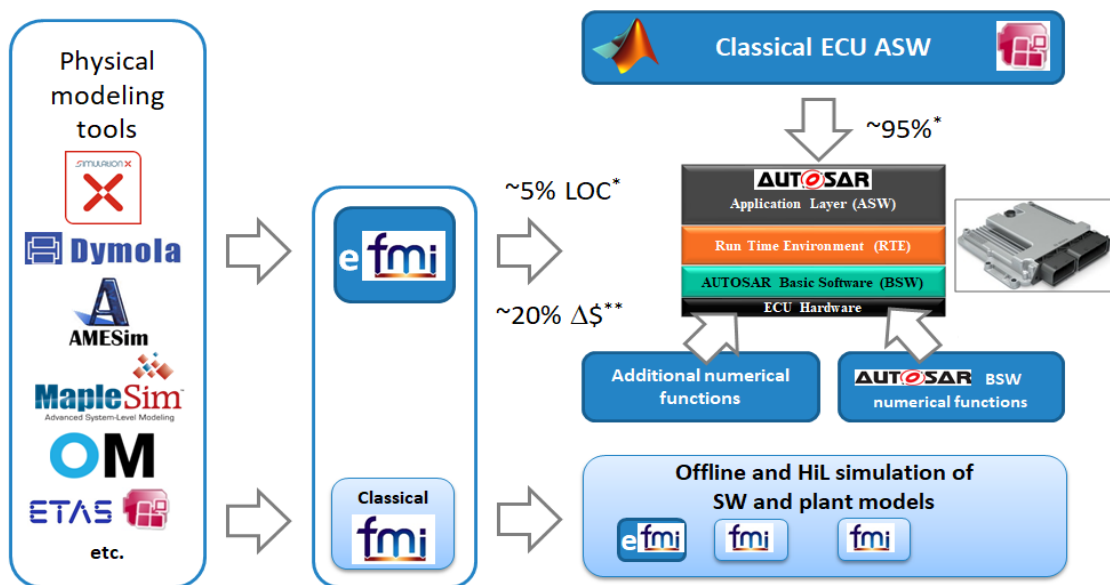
Physical modeling tools

SIMULATIONX

Dymola

AMESim

MapleSim
Advanced System-Level Modeling

OM

ETAS

etc.

e fmi

Classical
fmi

~5% LOC$^{*}$

~20% $\Delta$\$$^{**}$

Classical ECU ASW

~95%$^{*}$

AUTOSAR
Application Layer (ASW)

Run Time Environment (RTE)

AUTOSAR Basic Software (BSW)

ECU Hardware

Additional numerical functions

AUTOSAR BSW numerical functions

Offline and HiL simulation of SW and plant models

e fmi

fmi

fmi